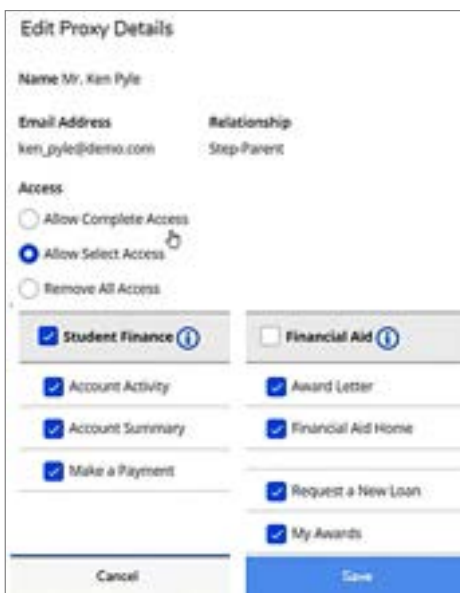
Edit Proxy Details

Name Mr. Ken Pyle

Email Address
ken_pyle@demo.com

Relationship
Step-Parent

Access

Allow Complete Access

Allow Select Access

Remove All Access

Student Finance

Account Activity

Account Summary

Make a Payment

Financial Aid

Award Letter

Financial Aid Home

Request a New Loan

My Awards

Cancel

Save